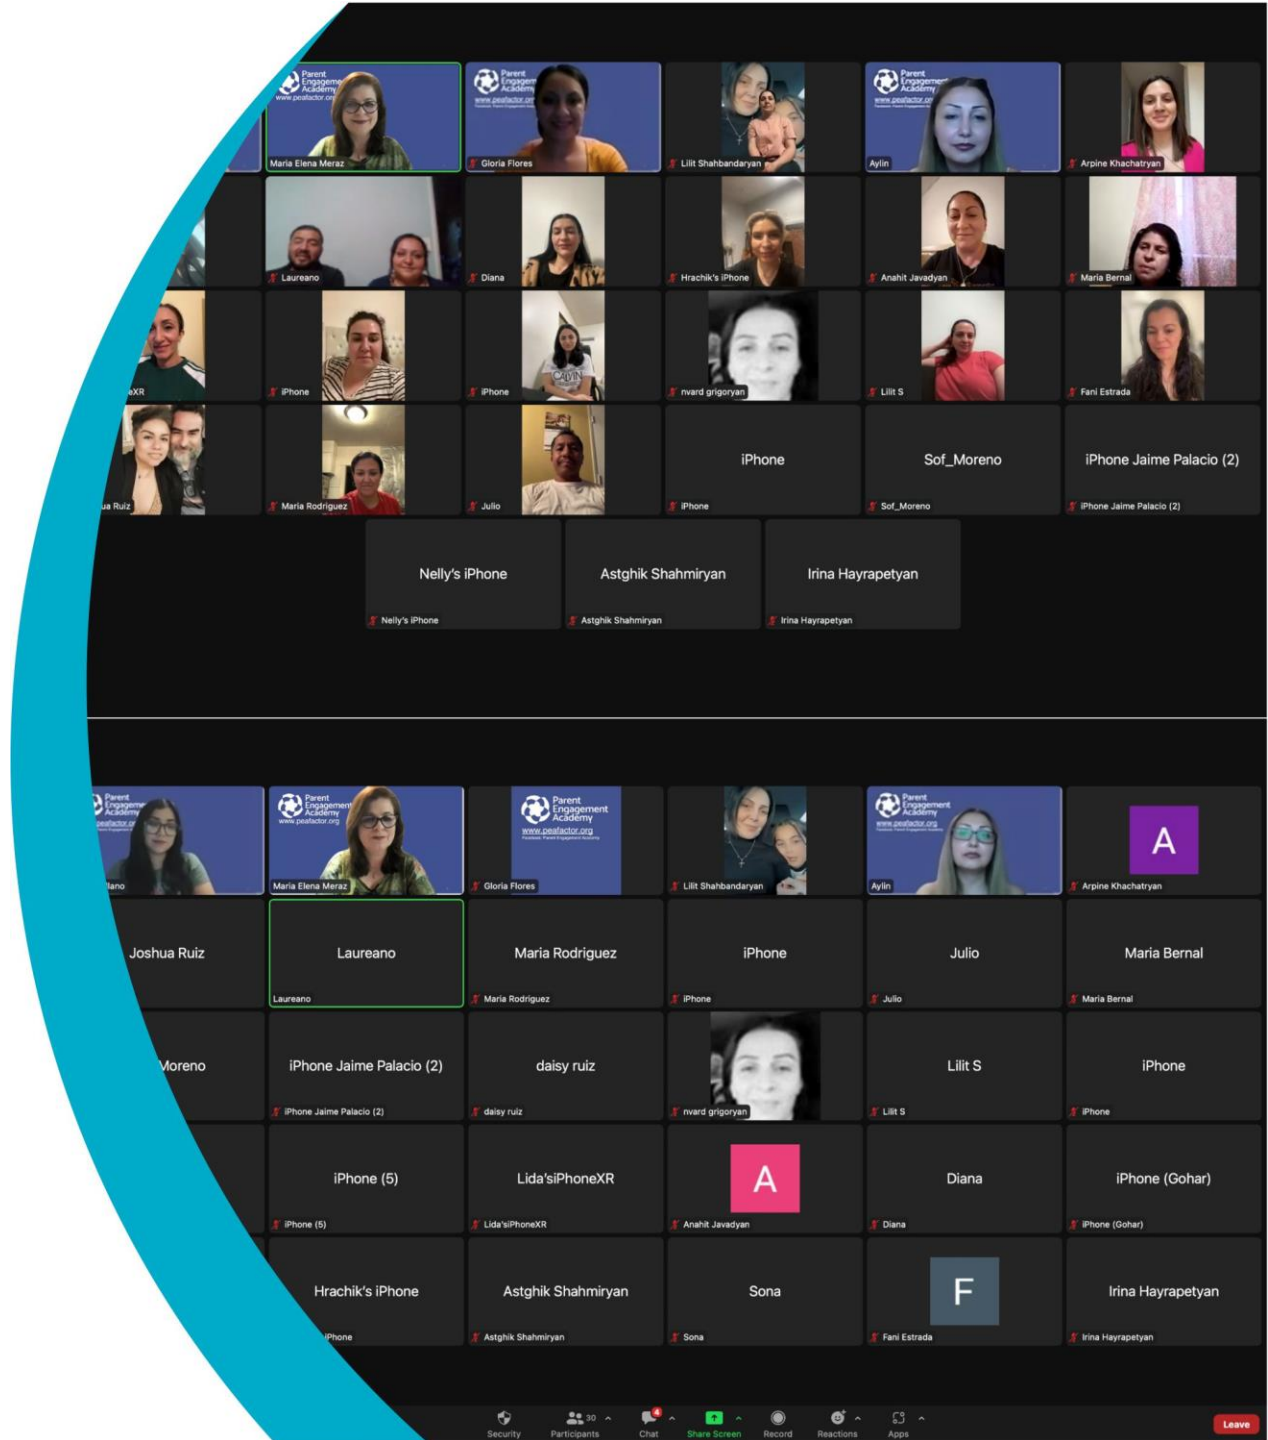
Parent Engagement Academy www.peafactor.org
Maria Elena Meraz
Parent Engagement Academy www.peafactor.org
Gloria Flores
Lilit Shahbandaryan
Parent Engagement Academy www.peafactor.org
Aylin
Arpine Khachatryan
Laureano
Diana
Hrachik's iPhone
Anahit Javadyan
Maria Bernal
XR
iPhone
iPhone
nvard grigoryan
Lilit S
Fani Estrada
ua Ruiz
Maria Rodriguez
Julio
iPhone
iPhone
Sof_Moreno
Sof_Moreno
iPhone Jaime Palacio (2)
iPhone Jaime Palacio (2)
Nelly's iPhone
Nelly's iPhone
Astghik Shahmiryan
Astghik Shahmiryan
Irina Hayrapetyan
Irina Hayrapetyan

Parent Engagement Academy peafactor.org
lano
Parent Engagement Academy www.peafactor.org
Maria Elena Meraz
Parent Engagement Academy www.peafactor.org
Gloria Flores
Lilit Shahbandaryan
Parent Engagement Academy www.peafactor.org
Aylin
A
Arpine Khachatryan
Joshua Ruiz
Laureano
Laureano
Maria Rodriguez
Maria Rodriguez
iPhone
iPhone
Julio
Julio
Maria Bernal
Maria Bernal
Moreno
iPhone Jaime Palacio (2)
iPhone Jaime Palacio (2)
daisy ruiz
daisy ruiz
nvard grigoryan
Lilit S
Lilit S
iPhone
iPhone
iPhone (5)
iPhone (5)
Lida'siPhoneXR
Lida'siPhoneXR
A
Anahit Javadyan
Diana
Diana
iPhone (Gohar)
iPhone (Gohar)
Hrachik's iPhone
iPhone
Astghik Shahmiryan
Astghik Shahmiryan
Sona
Sona
F
Fani Estrada
Irina Hayrapetyan
Irina Hayrapetyan
Security
30
Participants
4
Chat
Share Screen
Record
Reactions
Apps
Leave